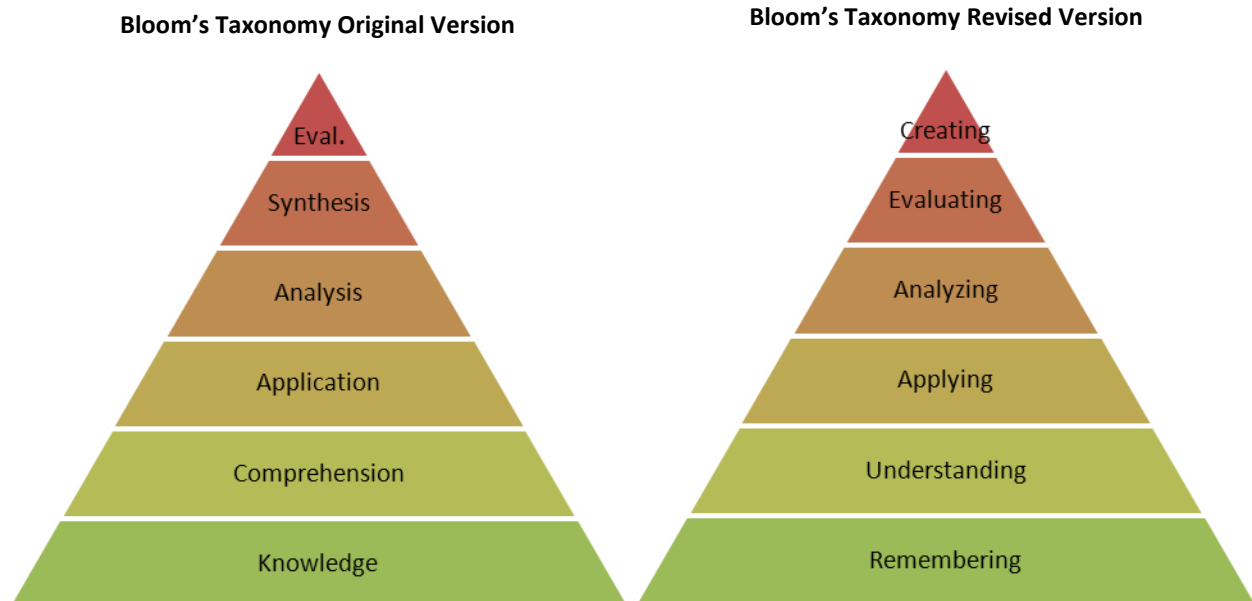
Bloom’s Taxonomy Original Version

Eval.

Synthesis

Analysis

Application

Comprehension

Knowledge

Bloom’s Taxonomy Revised Version

Creating

Evaluating

Analyzing

Applying

Understanding

Remembering